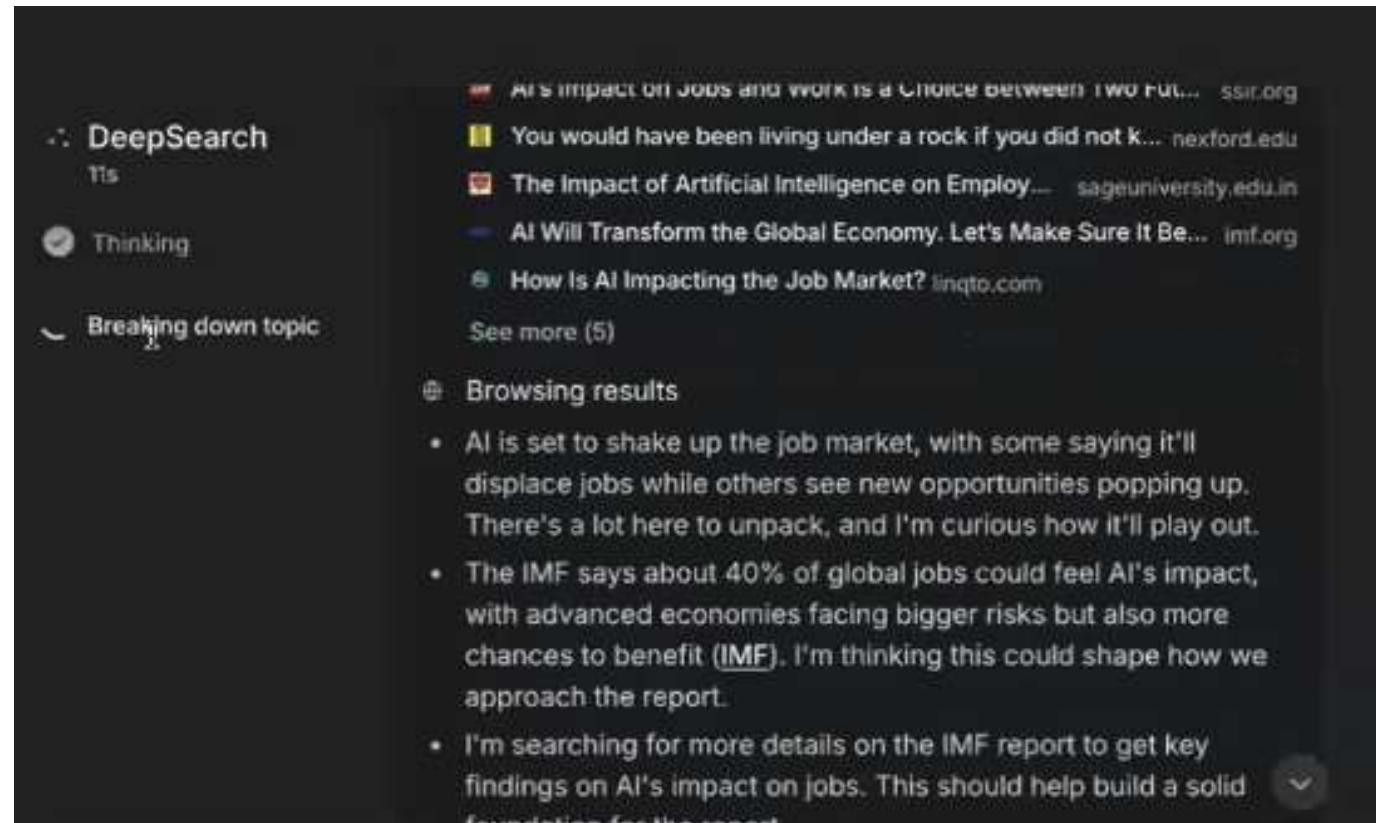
DeepSearch
11s

Thinking

Breaking down topic

AI's Impact on Jobs and Work Is a Choice Between Two Fut... ssir.org
You would have been living under a rock if you did not k... nexford.edu
The Impact of Artificial Intelligence on Employ... sageuniversity.edu.in
AI Will Transform the Global Economy. Let's Make Sure It Be... imf.org
How Is AI Impacting the Job Market? linqto.com
See more (5)

Browsing results

- AI is set to shake up the job market, with some saying it'll displace jobs while others see new opportunities popping up. There's a lot here to unpack, and I'm curious how it'll play out.
- The IMF says about 40% of global jobs could feel AI's impact, with advanced economies facing bigger risks but also more chances to benefit (IMF). I'm thinking this could shape how we approach the report.
- I'm searching for more details on the IMF report to get key findings on AI's impact on jobs. This should help build a solid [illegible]